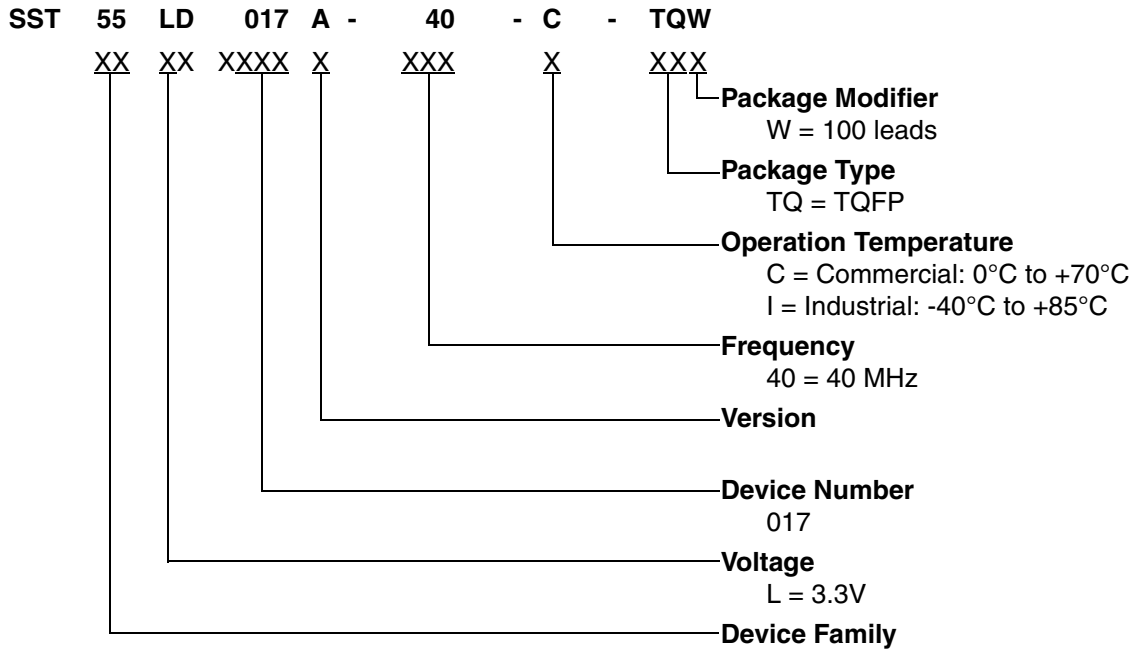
SST 55 LD 017 A - 40 - C - TQW

XX XX XXXX X XXX X XXX

Package Modifier
W = 100 leads

Package Type
TQ = TQFP

Operation Temperature
C = Commercial: 0°C to +70°C
I = Industrial: -40°C to +85°C

Frequency
40 = 40 MHz

Version

Device Number
017

Voltage
L = 3.3V

Device Family